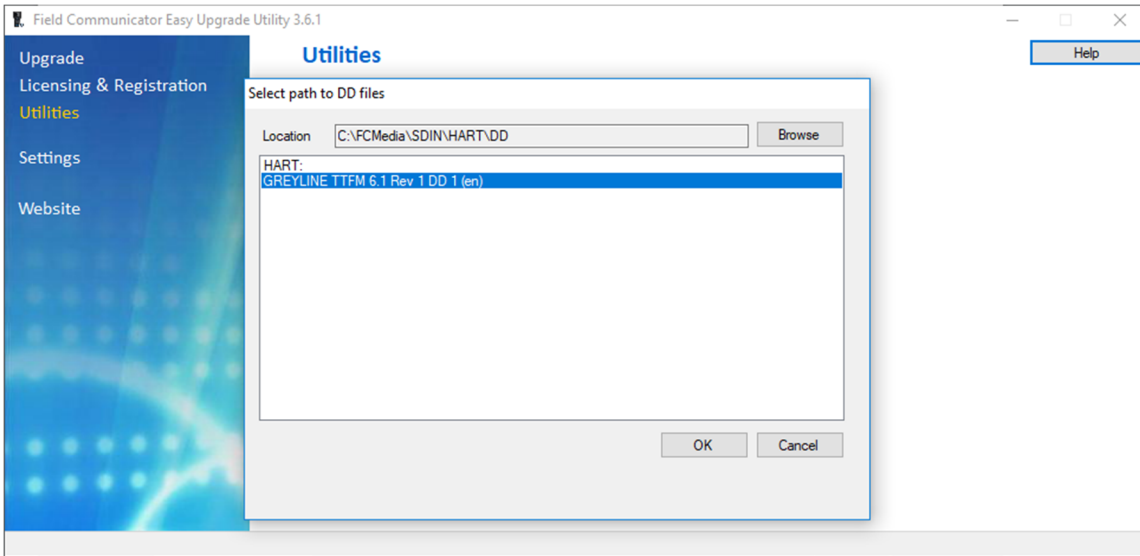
Field Communicator Easy Upgrade Utility 3.6.1

Upgrade
Licensing & Registration
Utilities
Settings
Website

Utilities

Help

Select path to DD files

Location C:\FCMedia\SDIN\HART\DD Browse

HART:
GREYLINE TTFM 6.1 Rev 1 DD 1 (en)

OK Cancel